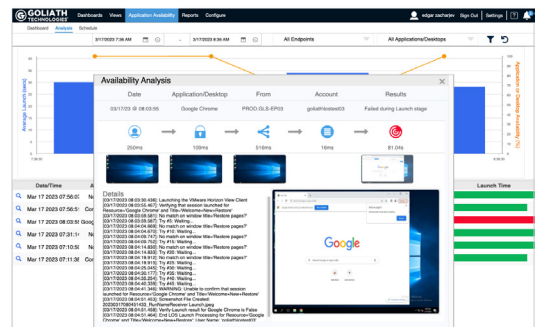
GOLIATH TECHNOLOGIES Dashboards Views Application Availability Reports Configure edgar zacharjev Sign Out Settings ?

Dashboard Analysis Schedule

3/17/2023 7:36 AM - 3/17/2023 8:36 AM All Endpoints All Applications/Desktops

Average Launch (secs)

Availability or Desktop Availability (%)

Availability Analysis

| Date | Application/Desktop | From | Account | Results |
|---|---|---|---|---|
| 03/17/2023 @ 08:03:55 | Google Chrome | PROD.GLS-EP03 | goliathtest03 | Failed during Launch stage |

250ms 108ms 518ms 18ms 81.04s

Details
[03/17/2023 08:03:30.436]: Launching the VMware Horizon View Client
[03/17/2023 08:03:55.467]: Verifying that session launched for Resource='Google Chrome' and Title='Welcome+New+Restore'
[03/17/2023 08:03:56.081]: No match on window title='Restore pages?'
[03/17/2023 08:03:56.567]: Try #5: Waiting...
[03/17/2023 08:04:04.669]: No match on window title='Restore pages?'
[03/17/2023 08:04:04.669]: Try #10: Waiting...
[03/17/2023 08:04:09.659]: No match on window title='Restore pages?'
[03/17/2023 08:04:09.702]: Try #15: Waiting...
[03/17/2023 08:04:14.800]: No match on window title='Restore pages?'
[03/17/2023 08:04:19.912]: No match on window title='Restore pages?'
[03/17/2023 08:04:19.912]: Try #25: Waiting...
[03/17/2023 08:04:25.045]: Try #30: Waiting...
[03/17/2023 08:04:30.177]: Try #35: Waiting...
[03/17/2023 08:04:35.236]: Try #40: Waiting...
[03/17/2023 08:04:40.336]: Try #45: Waiting...
[03/17/2023 08:04:51.340]: WARNING: Unable to confirm that session launched for Resource='Google Chrome' and Title='Welcome+New+Restore'
[03/17/2023 08:04:51.453]: Screenshot File Created: 20230317080451433_RunNameResolver Launch.jpeg
[03/17/2023 08:04:51.456]: Verify Launch result for Google Chrome is False
[03/17/2023 08:04:51.464]: End LGS Launch Processing for Resource='Google Chrome' and Title='Welcome+New+Restore' User Name: 'goliathtest03'

Google

Date/Time
Mar 17 2023 07:56:0
Mar 17 2023 07:58:5
Mar 17 2023 08:03:5
Mar 17 2023 07:31:1
Mar 17 2023 07:10:5
Mar 17 2023 07:11:3

Launch Time